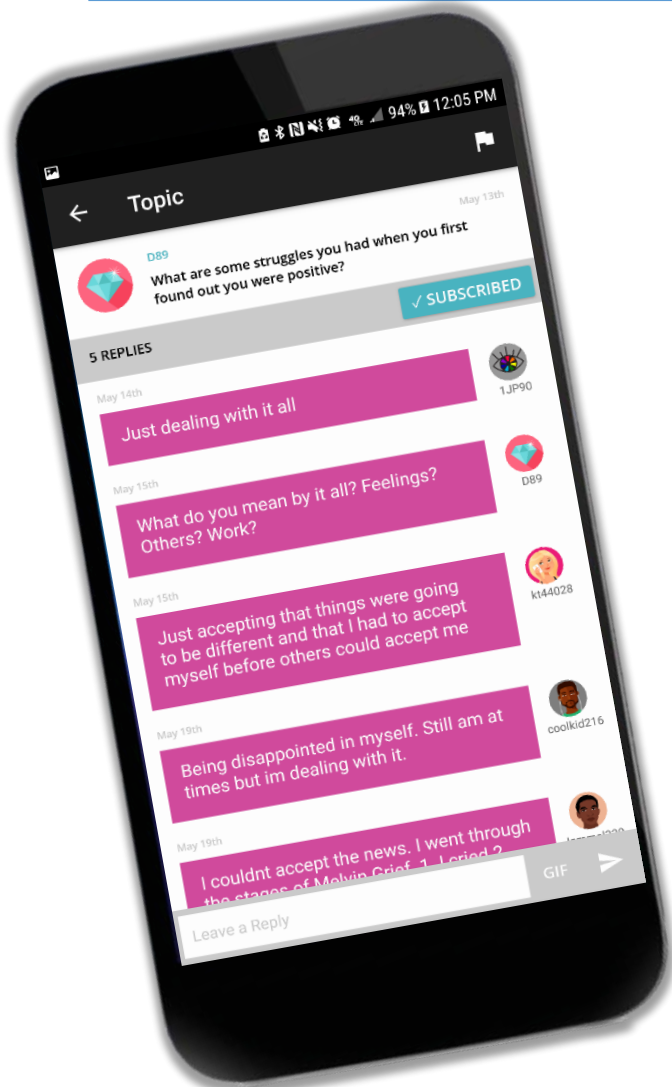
94% 12:05 PM

Topic

May 13th

D89

What are some struggles you had when you first found out you were positive?

✓ SUBSCRIBED

5 REPLIES

1JP90

May 14th

Just dealing with it all

D89

May 15th

What do you mean by it all? Feelings? Others? Work?

kt44028

May 15th

Just accepting that things were going to be different and that I had to accept myself before others could accept me

coolkid216

May 19th

Being disappointed in myself. Still am at times but im dealing with it.

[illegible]

May 19th

I couldnt accept the news. I went through the stages of Melvin Grief. 1. I cried 2. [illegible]

Leave a Reply

GIF